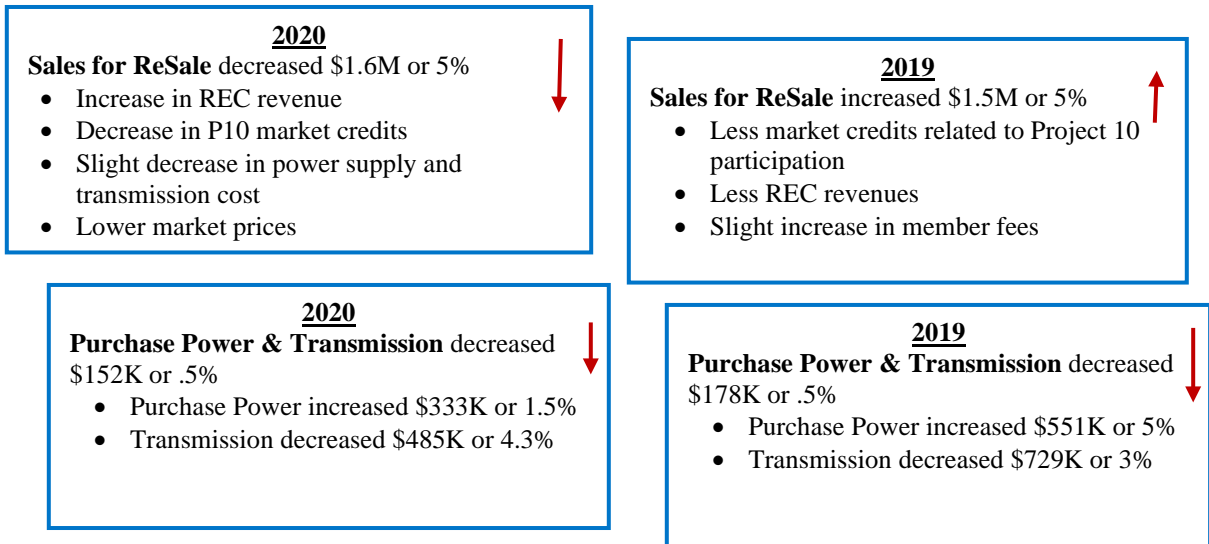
2020
Sales for ReSale decreased \$1.6M or 5%
- Increase in REC revenue
- Decrease in P10 market credits
- Slight decrease in power supply and transmission cost
- Lower market prices

2019
Sales for ReSale increased \$1.5M or 5%
- Less market credits related to Project 10 participation
- Less REC revenues
- Slight increase in member fees

2020
Purchase Power & Transmission decreased \$152K or .5%
- Purchase Power increased \$333K or 1.5%
- Transmission decreased \$485K or 4.3%

2019
Purchase Power & Transmission decreased \$178K or .5%
- Purchase Power increased \$551K or 5%
- Transmission decreased \$729K or 3%